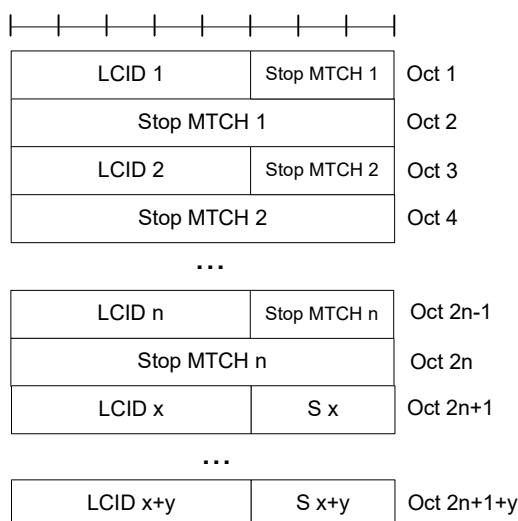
| LCID 1 | Stop MTCH 1 | Oct 1 |
|---|---|---|
| Stop MTCH 1 | | Oct 2 |
| LCID 2 | Stop MTCH 2 | Oct 3 |
| Stop MTCH 2 | | Oct 4 |

...

| LCID n | Stop MTCH n | Oct 2n-1 |
|---|---|---|
| Stop MTCH n | | Oct 2n |
| LCID x | S x | Oct 2n+1 |

...

| LCID x+y | S x+y | Oct 2n+1+y |
|---|---|---|